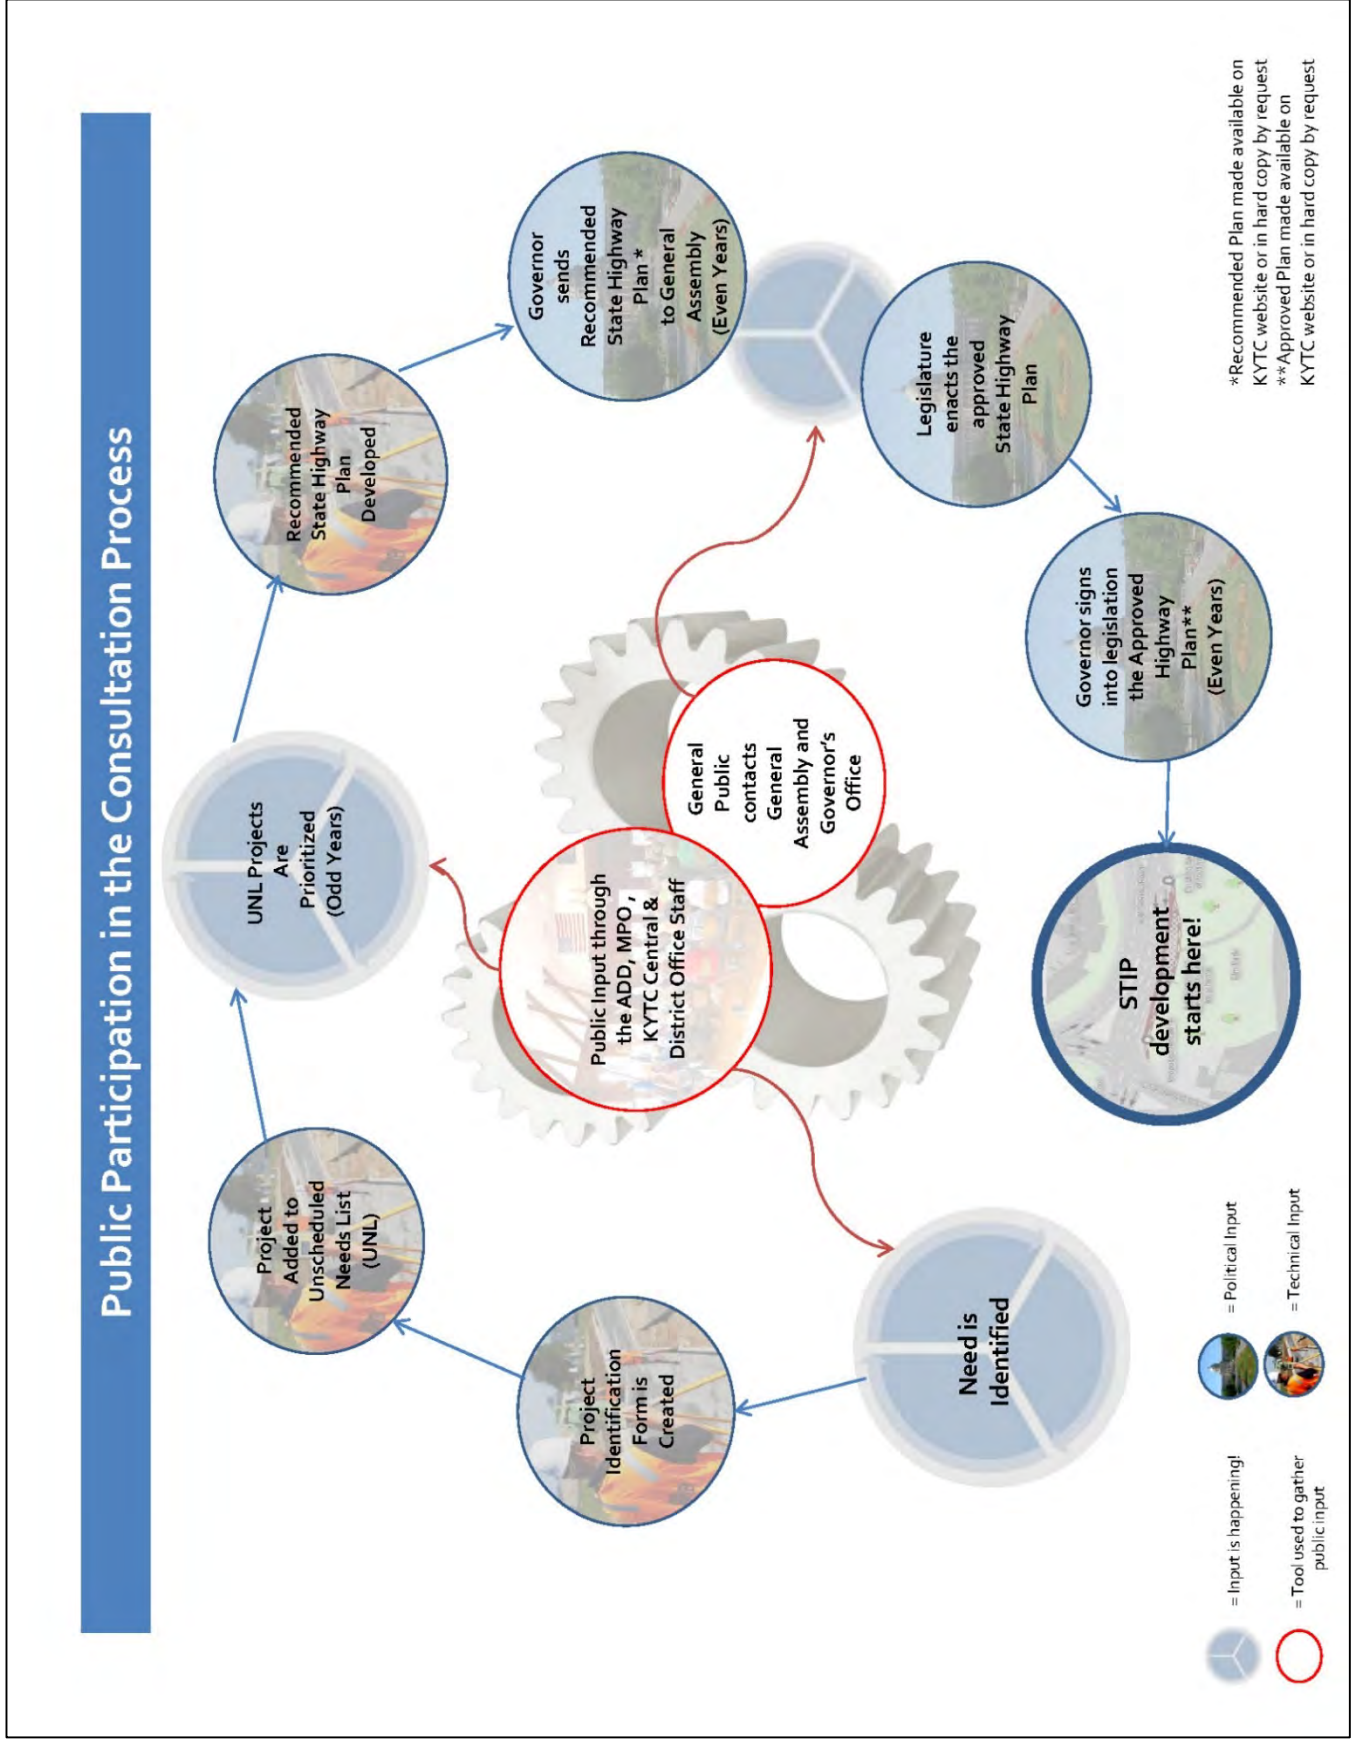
Public Participation in the Consultation Process

Need is Identified

Project Identification Form is Created

Project Added to Unscheduled Needs List (UNL)

UNL Projects Are Prioritized (Odd Years)

Recommended State Highway Plan Developed

Governor sends Recommended State Highway Plan* to General Assembly (Even Years)

Legislature enacts the approved State Highway Plan

Governor signs into legislation the Approved Highway Plan** (Even Years)

STIP development starts here!

Public Input through the ADD, MPO, KYTC Central & District Office Staff

General Public contacts General Assembly and Governor's Office

= Input is happening!

= Tool used to gather public input

= Political Input

= Technical Input

*Recommended Plan made available on KYTC website or in hard copy by request
**Approved Plan made available on KYTC website or in hard copy by request